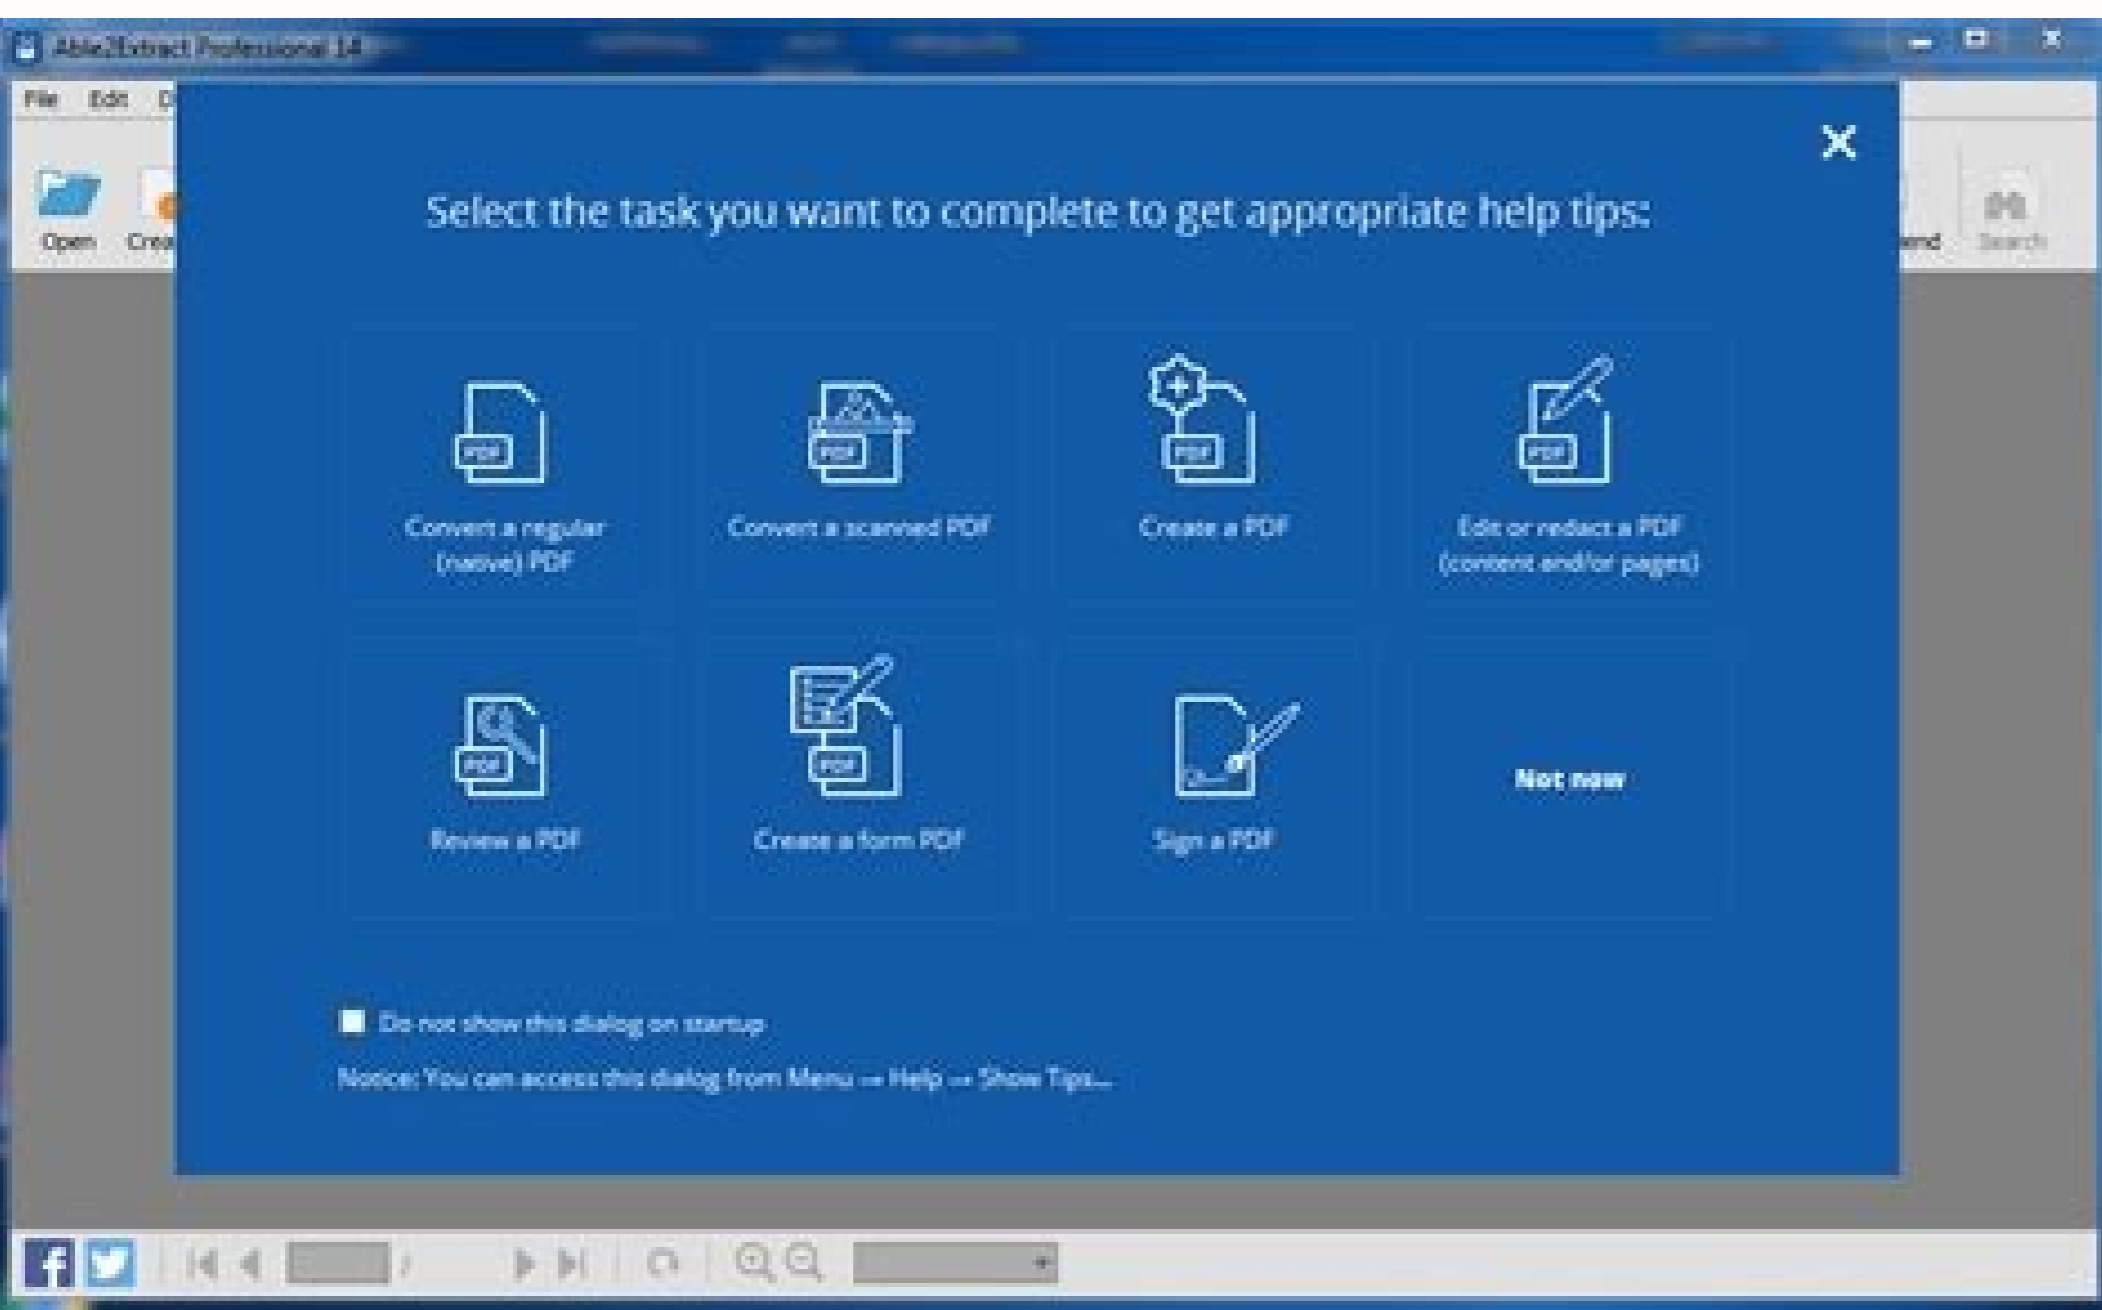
Able2Extract Professional 14

File Edit

Open Crea

end Search

Select the task you want to complete to get appropriate help tips:

PDF

Convert a regular (native) PDF

PDF

Convert a scanned PDF

PDF

Create a PDF

PDF

Edit or redact a PDF (content and/or pages)

PDF

Review a PDF

PDF

Create a form PDF

Sign a PDF

Not now

Do not show this dialog on startup

Notice: You can access this dialog from Menu → Help → Show Tips...